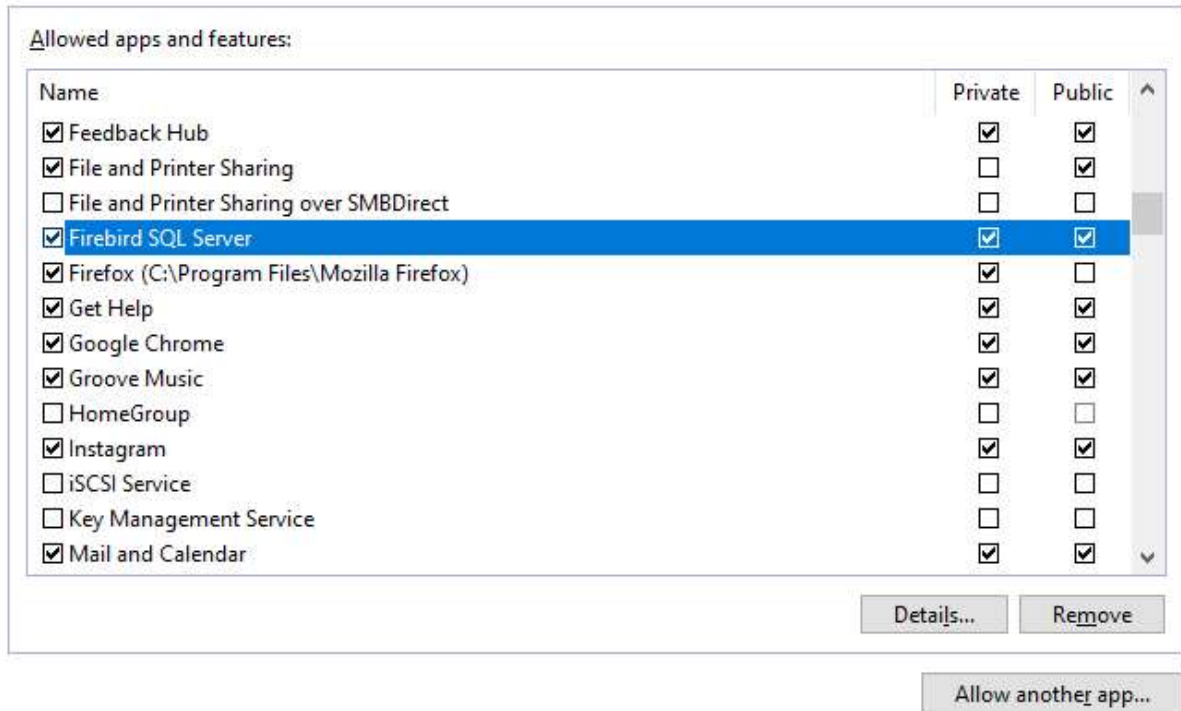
Allowed apps and features:

| Name | Private | Public |
|---|---|---|
| ☑ Feedback Hub | ☑ | ☑ |
| ☑ File and Printer Sharing | ☐ | ☑ |
| ☐ File and Printer Sharing over SMBDirect | ☐ | ☐ |
| ☑ Firebird SQL Server | ☑ | ☑ |
| ☑ Firefox (C:\Program Files\Mozilla Firefox) | ☑ | ☐ |
| ☑ Get Help | ☑ | ☑ |
| ☑ Google Chrome | ☑ | ☑ |
| ☑ Groove Music | ☑ | ☑ |
| ☐ HomeGroup | ☐ | ☐ |
| ☑ Instagram | ☑ | ☑ |
| ☐ iSCSI Service | ☐ | ☐ |
| ☐ Key Management Service | ☐ | ☐ |
| ☑ Mail and Calendar | ☑ | ☑ |

Details... Remove

Allow another app...